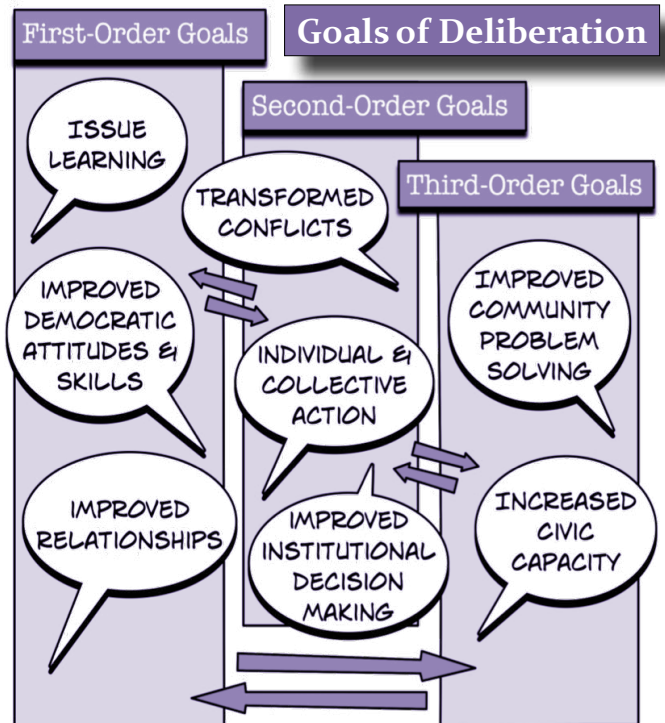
First-Order Goals

Goals of Deliberation

Second-Order Goals

Third-Order Goals

ISSUE LEARNING

TRANSFORMED CONFLICTS

IMPROVED DEMOCRATIC ATTITUDES & SKILLS

INDIVIDUAL & COLLECTIVE ACTION

IMPROVED COMMUNITY PROBLEM SOLVING

IMPROVED RELATIONSHIPS

IMPROVED INSTITUTIONAL DECISION MAKING

INCREASED CIVIC CAPACITY